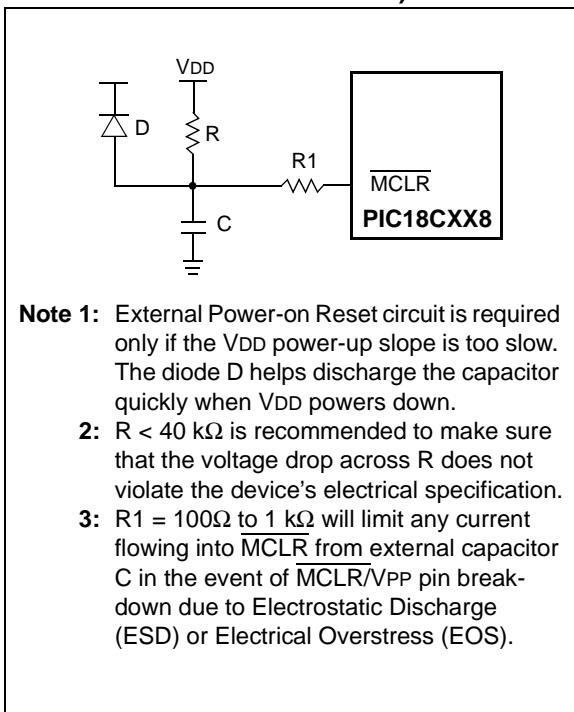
VDD

D

R

R1

$\overline{MCLR}$

PIC18CXX8

C

**Note 1:** External Power-on Reset circuit is required only if the VDD power-up slope is too slow. The diode D helps discharge the capacitor quickly when VDD powers down.

**2:** R < 40 kΩ is recommended to make sure that the voltage drop across R does not violate the device's electrical specification.

**3:** R1 = 100Ω to 1 kΩ will limit any current flowing into $\overline{MCLR}$ from external capacitor C in the event of $\overline{MCLR}$/VPP pin breakdown due to Electrostatic Discharge (ESD) or Electrical Overstress (EOS).